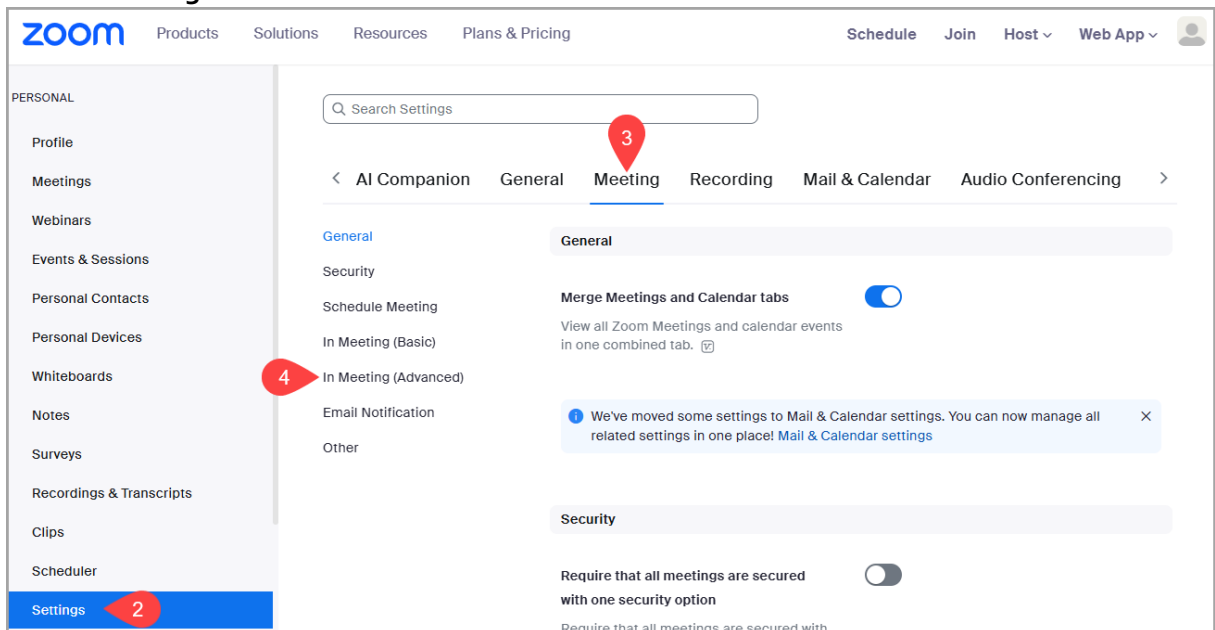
zoom Products Solutions Resources Plans & Pricing Schedule Join Host Web App

PERSONAL

Profile
Meetings
Webinars
Events & Sessions
Personal Contacts
Personal Devices
Whiteboards
Notes
Surveys
Recordings & Transcripts
Clips
Scheduler
Settings 2

Search Settings

3

AI Companion General Meeting Recording Mail & Calendar Audio Conferencing

General
Security
Schedule Meeting
In Meeting (Basic)
4 In Meeting (Advanced)
Email Notification
Other

General

Merge Meetings and Calendar tabs

View all Zoom Meetings and calendar events in one combined tab.

We've moved some settings to Mail & Calendar settings. You can now manage all related settings in one place! Mail & Calendar settings

Security

Require that all meetings are secured with one security option

Require that all meetings are secured with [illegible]